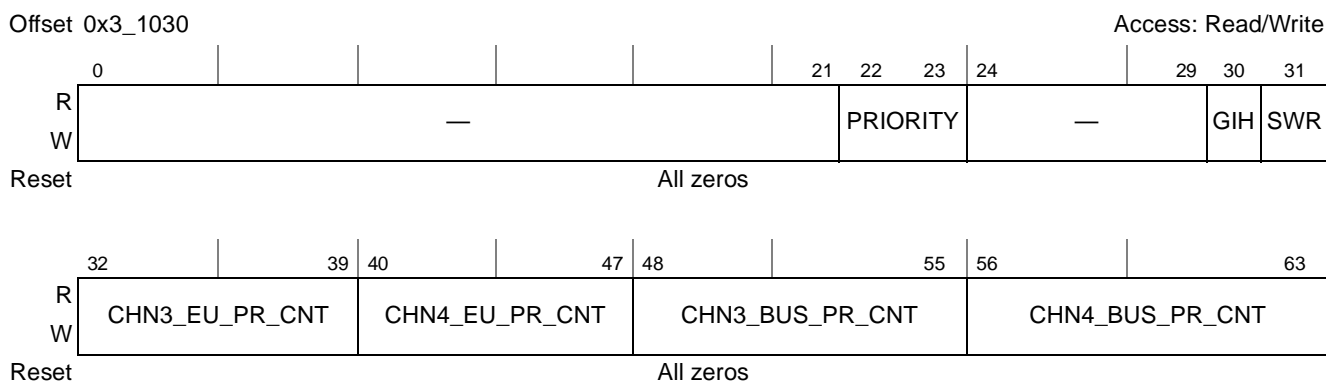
Offset 0x3_1030 Access: Read/Write

| | 0 | 21 | 22 23 | 24 29 | 30 | 31 |
|---|---|---|---|---|---|---|
| R W | — | | PRIORITY | — | GIH | SWR |
| Reset | All zeros | | | | | |

| | 32 39 | 40 47 | 48 55 | 56 63 |
|---|---|---|---|---|
| R W | CHN3_EU_PR_CNT | CHN4_EU_PR_CNT | CHN3_BUS_PR_CNT | CHN4_BUS_PR_CNT |
| Reset | All zeros | | | |